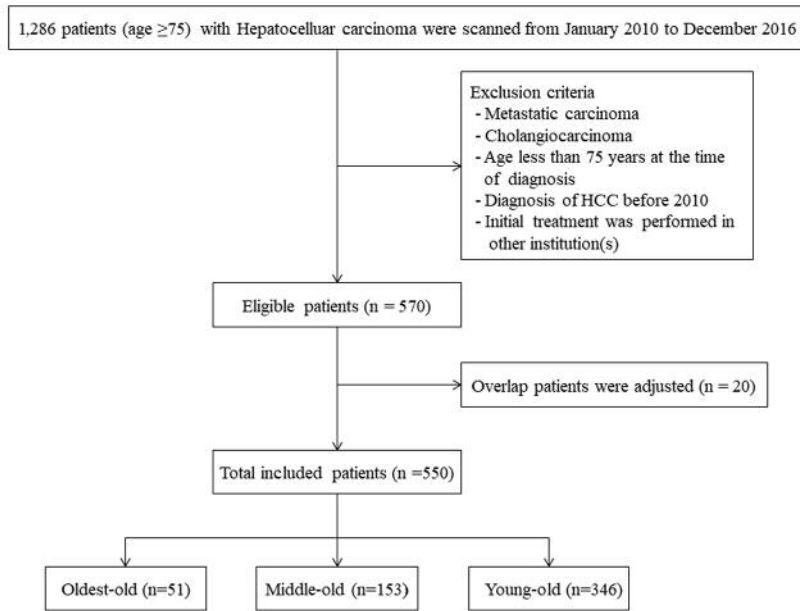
1,286 patients (age $\geq$75) with Hepatocelluar carcinoma were scanned from January 2010 to December 2016

Exclusion criteria
- Metastatic carcinoma
- Cholangiocarcinoma
- Age less than 75 years at the time of diagnosis
- Diagnosis of HCC before 2010
- Initial treatment was performed in other institution(s)

Eligible patients (n = 570)

Overlap patients were adjusted (n = 20)

Total included patients (n =550)

Oldest-old (n=51)

Middle-old (n=153)

Young-old (n=346)